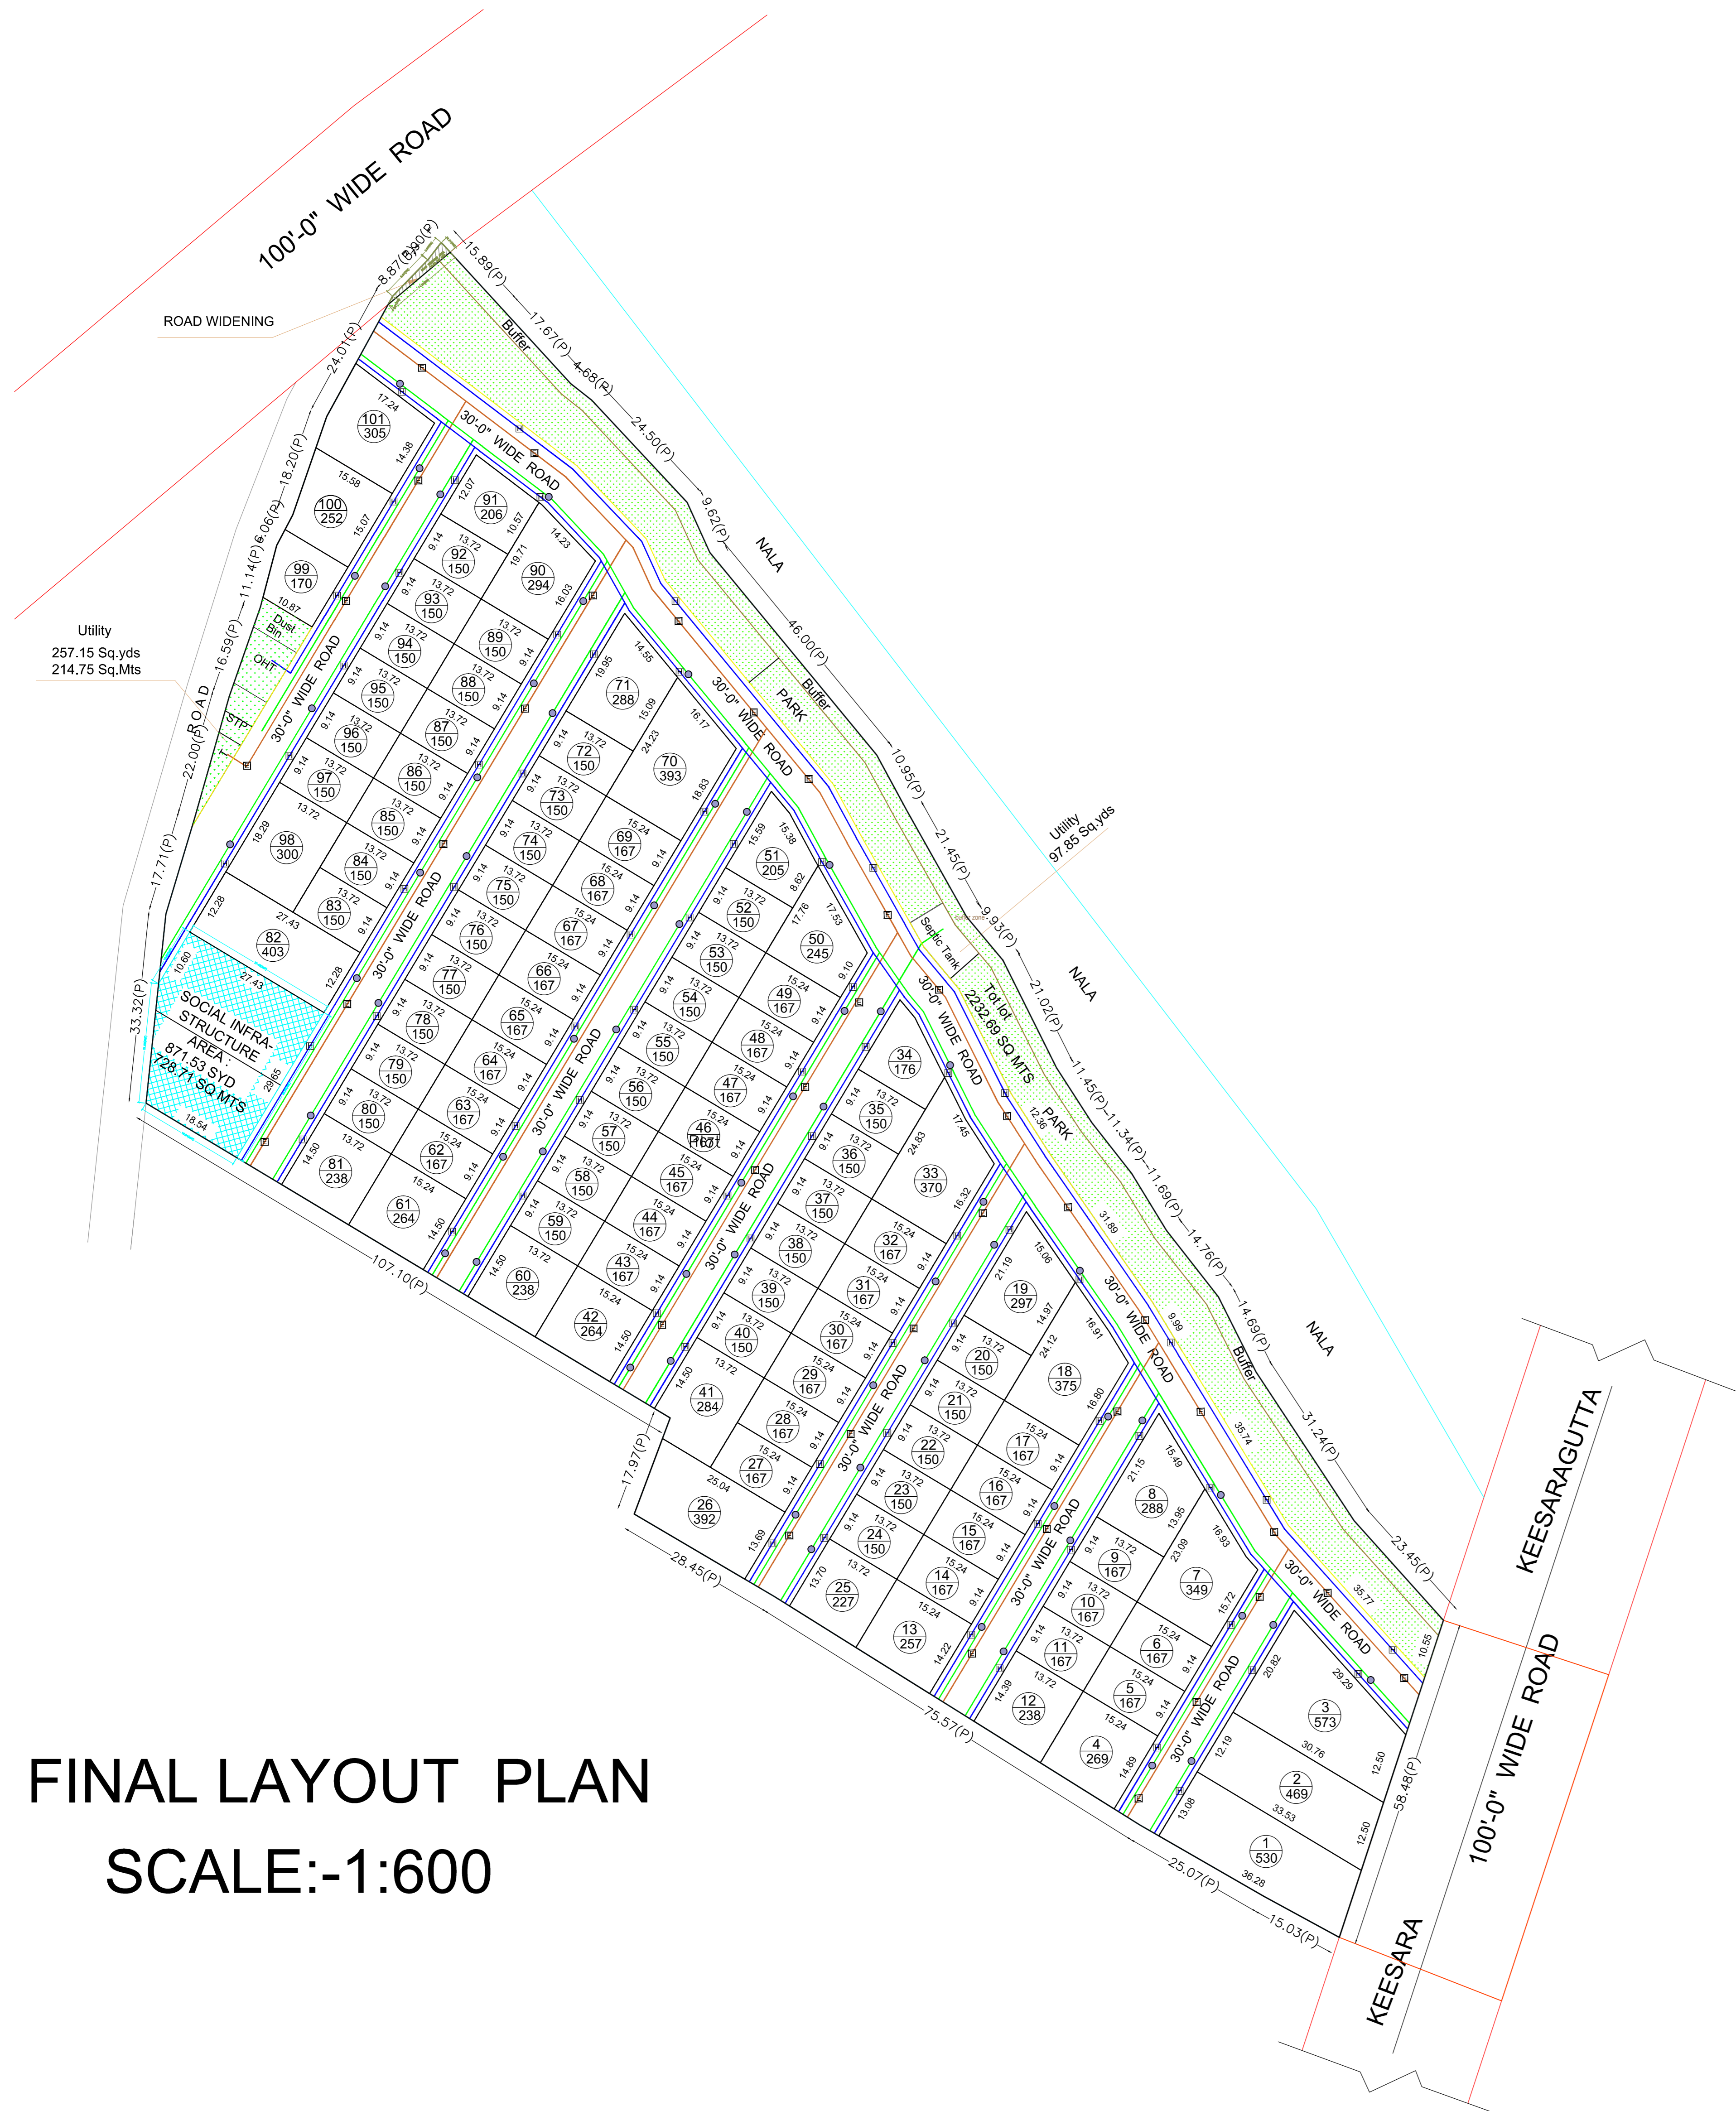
100'-0" WIDE ROAD

ROAD WIDENING

8.87(P)
8.90(P)
15.89(P)
17.67(P)
4.68(P)
24.50(P)
9.62(P)
46.00(P)
10.95(P)
21.45(P)
9.93(P)
21.02(P)
11.45(P)
11.34(P)
11.69(P)
14.76(P)
14.69(P)
31.24(P)
23.45(P)
58.48(P)
15.03(P)
25.07(P)
75.57(P)
28.45(P)
17.97(P)
107.10(P)
33.32(P)
17.71(P)
22.00(P)
16.59(P)
11.14(P)
6.06(P)
18.20(P)
24.01(P)

Buffer
NALA
PARK
Buffer
Utility
97.85 Sq.yds
Septic Tank
Tot lot
2232.69 SQ.MTS
PARK
NALA
Buffer
NALA

KEESARAGUTTA
100'-0" WIDE ROAD
KEESARA

Utility
257.15 Sq.yds
214.75 Sq.Mts

ROAD
Dust Bin
OHT
STP

SOCIAL INFRA-STRUCTURE AREA :
871.53 SYD
728.71 SQ.MTS

30'-0" WIDE ROAD
30'-0" WIDE ROAD
30'-0" WIDE ROAD
30'-0" WIDE ROAD
30'-0" WIDE ROAD
30'-0" WIDE ROAD
30'-0" WIDE ROAD
30'-0" WIDE ROAD
30'-0" WIDE ROAD
30'-0" WIDE ROAD
30'-0" WIDE ROAD
30'-0" WIDE ROAD

101 305
100 252
99 170
98 300
97 150
96 150
95 150
94 150
93 150
92 150
91 206
90 294
89 150
88 150
87 150
86 150
85 150
84 150
83 150
82 403
81 238
80 150
79 150
78 150
77 150
76 150
75 150
74 150
73 150
72 150
71 288
70 393
69 167
68 167
67 167
66 167
65 167
64 167
63 167
62 167
61 264
60 238
59 150
58 150
57 150
56 150
55 150
54 150
53 150
52 150
51 205
50 245
49 167
48 167
47 167
46 167
45 167
44 167
43 167
42 264
41 284
40 150
39 150
38 150
37 150
36 150
35 150
34 176
33 370
32 167
31 167
30 167
29 167
28 167
27 167
26 392
25 227
24 150
23 150
22 150
21 150
20 150
19 297
18 375
17 167
16 167
15 167
14 167
13 257
12 238
11 167
10 167
9 167
8 288
7 349
6 167
5 167
4 269
3 573
2 469
1 530

FINAL LAYOUT PLAN
SCALE:-1:600